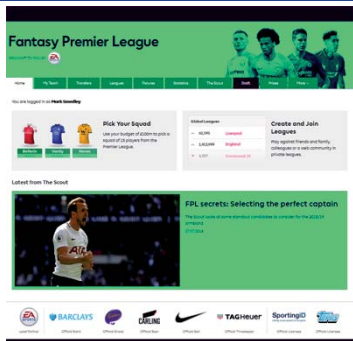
Fantasy Premier League

Home | My Team | Transfers | Leagues | Fixtures | Statistics | The Scout | Quest | Prizes | More

You are logged in as Mark Goodley

Pick Your Squad

Use your budget of £100m to pick a squad of 15 players from the Premier League.

Global Leagues

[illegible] Liverpool

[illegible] England

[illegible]

Create and Join Leagues

Play against friends and family, colleagues or a web community in private leagues.

Latest from The Scout

FPL secrets: Selecting the perfect captain

The Scout looks at some standout candidates to consider for the 2023/24 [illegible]

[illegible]

BARCLAYS

CARLING

TAGHeuer

SportingID

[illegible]